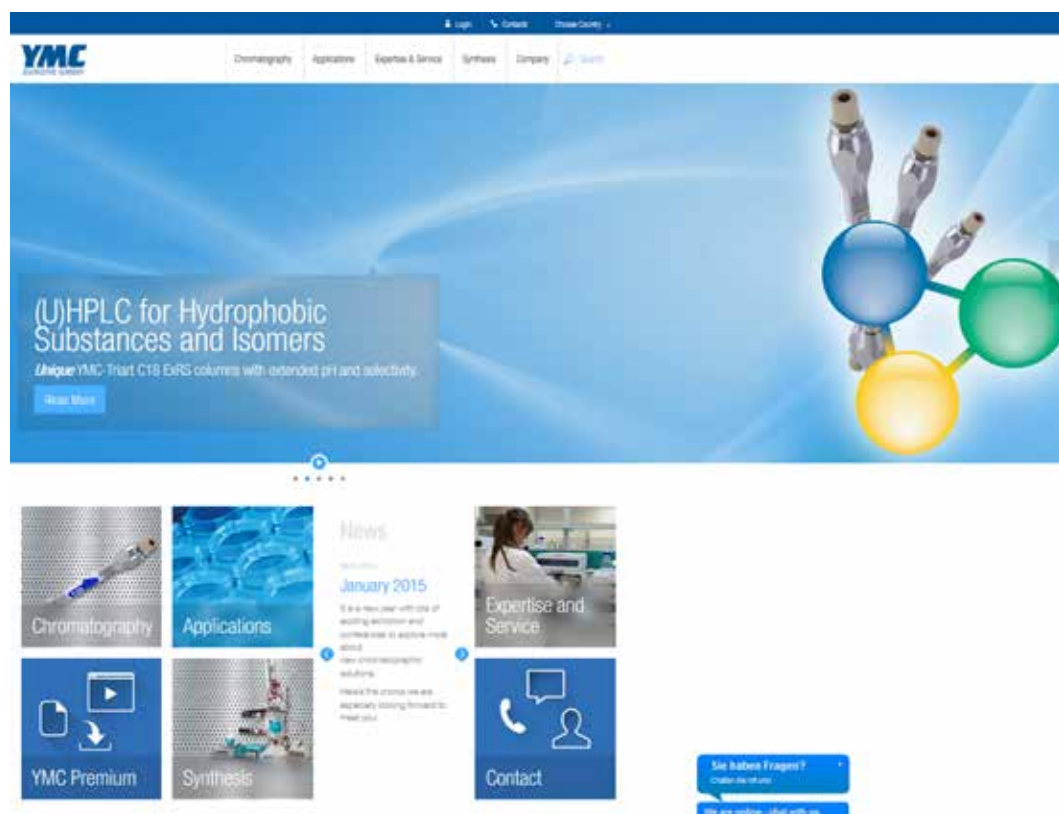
Login Contacts Choose Country

YMC

Chromatography Applications Expertise & Service Synthesis Company Search

(U)HPLC for Hydrophobic Substances and Isomers

Unique YMC-Triart C18 ExRS columns with extended pH and selectivity.

Read More

Chromatography

Applications

News

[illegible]

January 2015

It is a new year with lots of exciting exhibition and conferences to explore more about new chromatographic solutions.

Please find shows we are especially looking forward to meet you.

Expertise and Service

YMC Premium

Synthesis

Contact

Sie haben Fragen?

Chatten Sie mit uns

We are online - chat with us